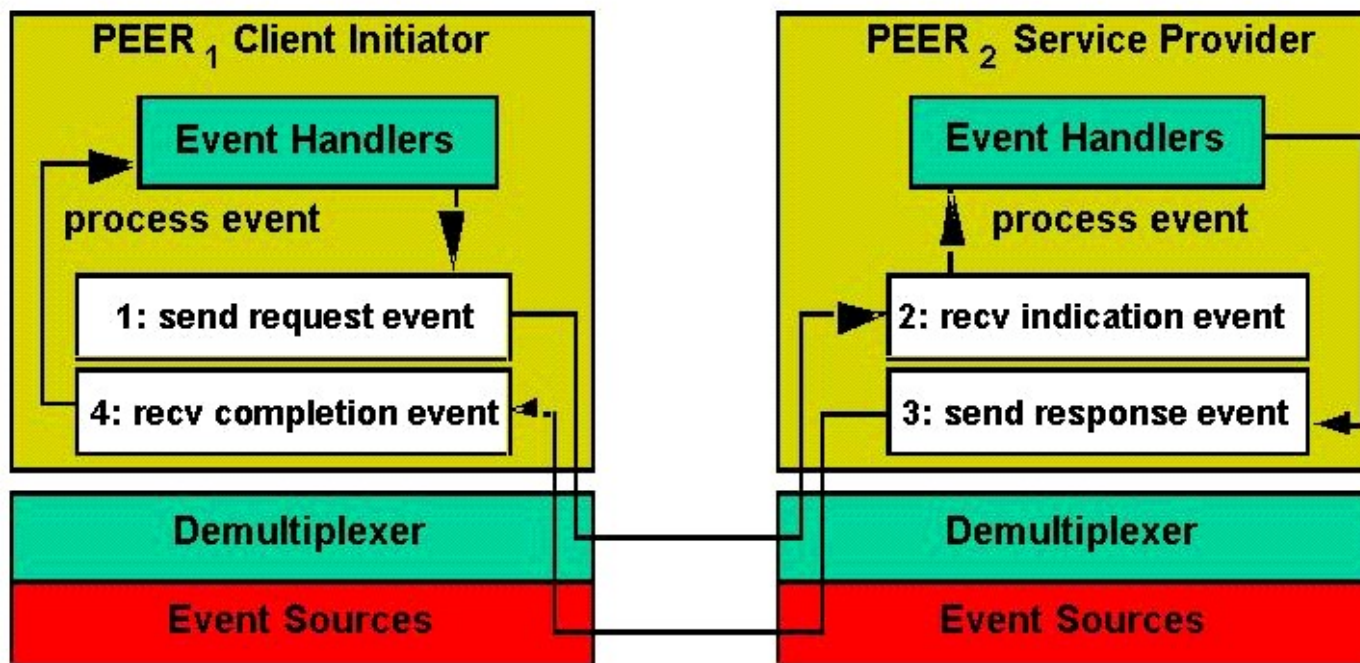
PEER $_1$ Client Initiator

Event Handlers

process event

1: send request event

4: recv completion event

Demultiplexer

Event Sources

PEER $_2$ Service Provider

Event Handlers

process event

2: recv indication event

3: send response event

Demultiplexer

Event Sources